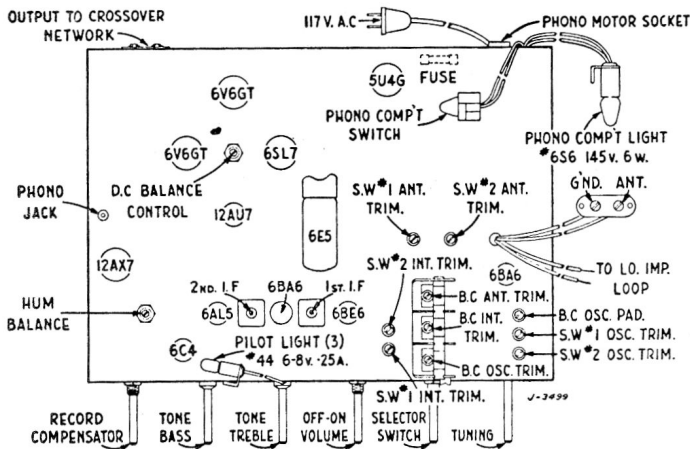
OUTPUT TO CROSSOVER NETWORK

117 V. A.C

PHONO MOTOR SOCKET

5U4G

FUSE

6V6GT

PHONO COMP'T SWITCH

PHONO COMP'T LIGHT #6S6 145v. 6w.

6V6GT

6SL7

PHONO JACK

D.C BALANCE CONTROL

12AU7

S.W#1 ANT. TRIM.

S.W#2 ANT. TRIM.

G'ND. ANT.

6E5

S.W#2 INT. TRIM.

12AX7

6BA6

TO LO. IMP. LOOP

2ND. I.F

6BA6

1ST. I.F

B.C ANT. TRIM.

HUM BALANCE

6AL5

6BE6

B.C INT. TRIM.

B.C OSC. PAD.

S.W#1 OSC. TRIM.

S.W#2 OSC. TRIM.

6C4

PILOT LIGHT (3) #44 6-8v. .25A.

B.C OSC. TRIM.

S.W#1 INT. TRIM.

J-3499

RECORD COMPENSATOR

TONE BASS

TONE TREBLE

OFF-ON VOLUME

SELECTOR SWITCH

TUNING